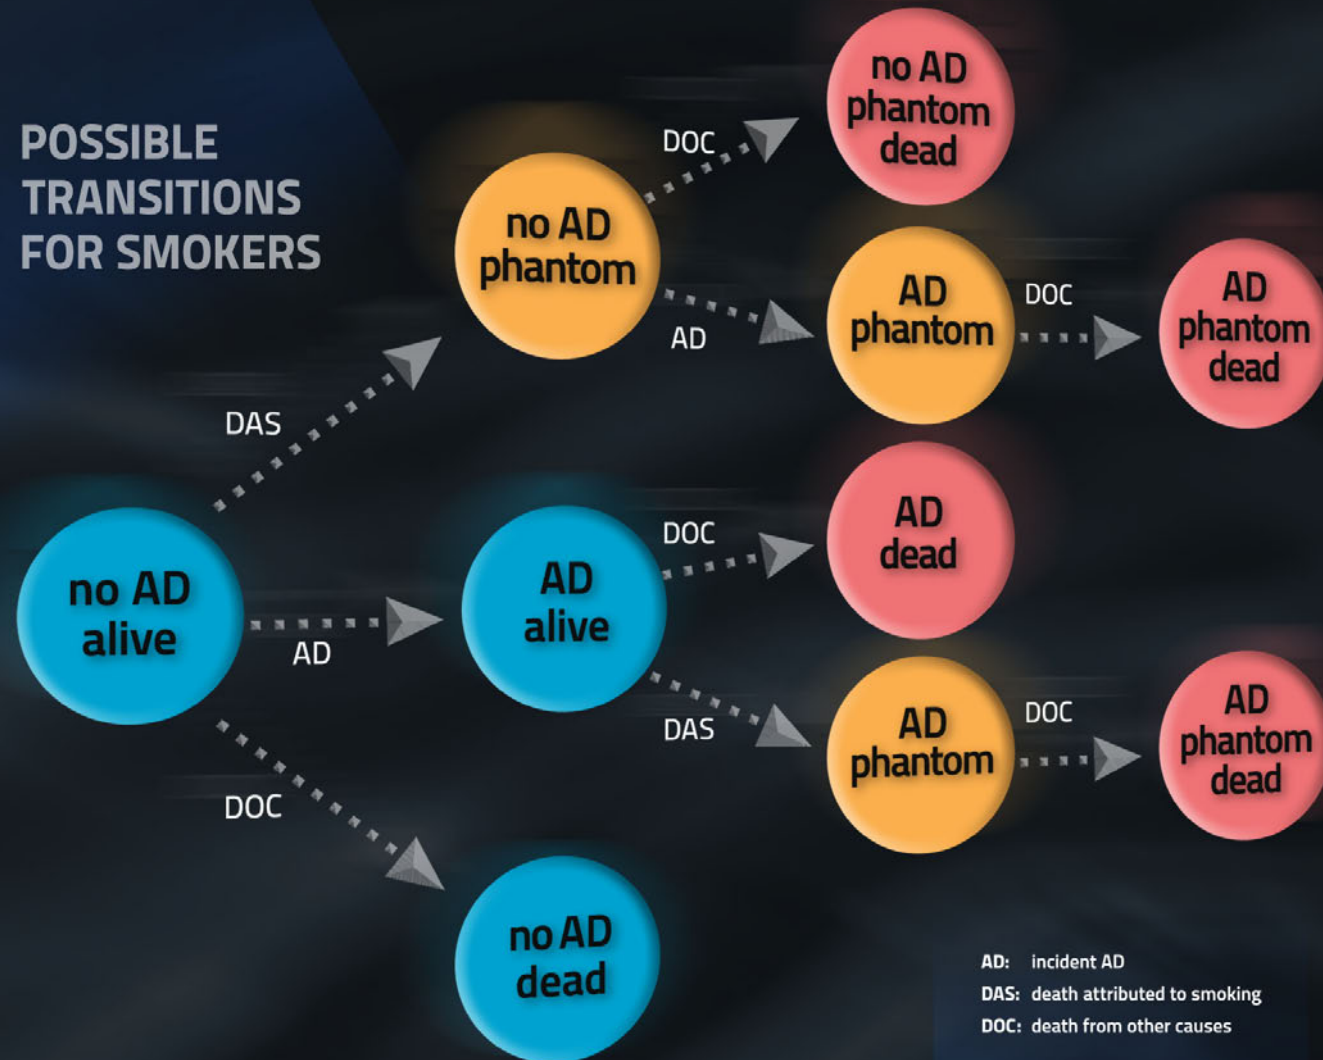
POSSIBLE TRANSITIONS FOR SMOKERS

no AD phantom

DOC

no AD phantom dead

AD

AD phantom

DOC

AD phantom dead

DAS

no AD alive

AD

AD alive

DOC

AD dead

DAS

AD phantom

DOC

AD phantom dead

DOC

no AD dead

AD: incident AD
DAS: death attributed to smoking
DOC: death from other causes